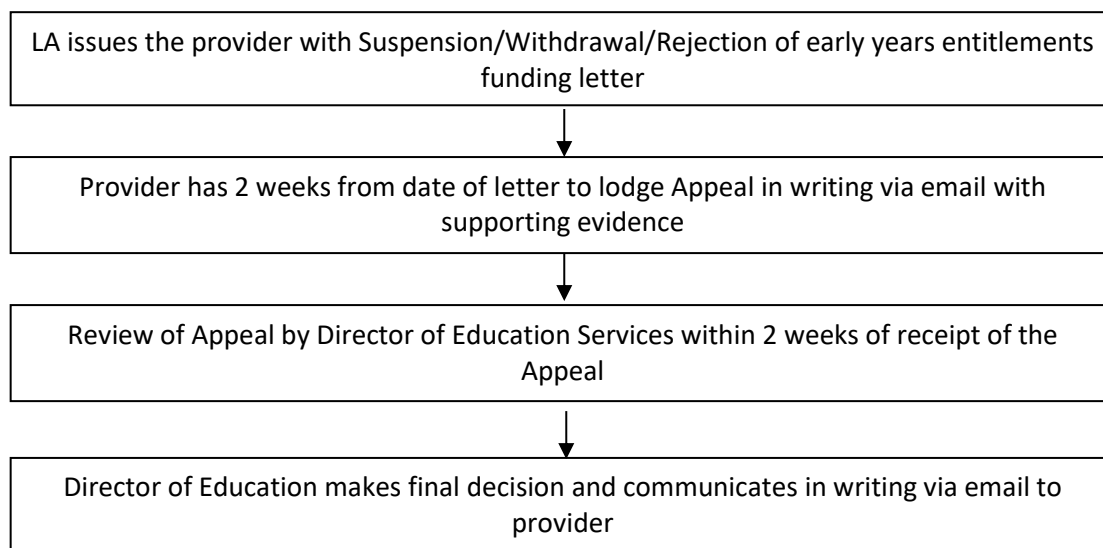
LA issues the provider with Suspension/Withdrawal/Rejection of early years entitlements funding letter

Provider has 2 weeks from date of letter to lodge Appeal in writing via email with supporting evidence

Review of Appeal by Director of Education Services within 2 weeks of receipt of the Appeal

Director of Education makes final decision and communicates in writing via email to provider